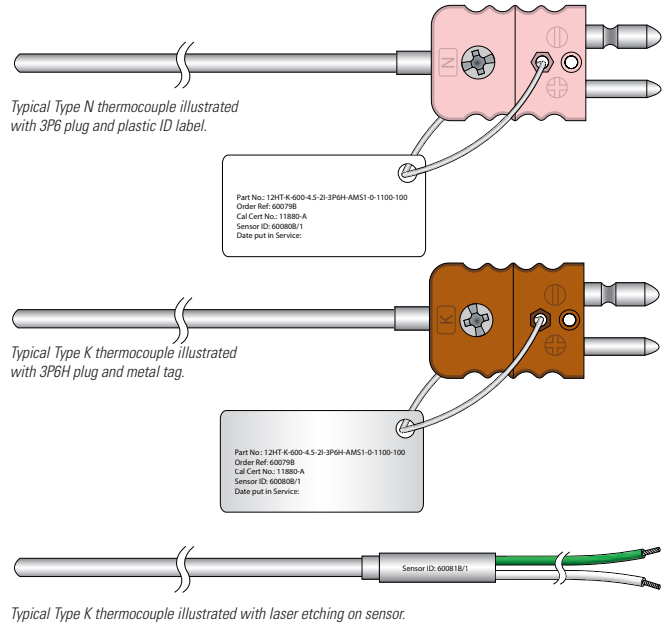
N

Typical Type N thermocouple illustrated with 3P6 plug and plastic ID label.

Part No.: 12HT-K-600-4.5-2I-3P6H-AMS1-0-1100-100
Order Ref: 60079B
Cal Cert No.: 11880-A
Sensor ID: 60080B/1
Date put in Service:

K

Typical Type K thermocouple illustrated with 3P6H plug and metal tag.

Part No.: 12HT-K-600-4.5-2I-3P6H-AMS1-0-1100-100
Order Ref: 60079B
Cal Cert No.: 11880-A
Sensor ID: 60080B/1
Date put in Service:

Sensor ID: 60081B/1

Typical Type K thermocouple illustrated with laser etching on sensor.